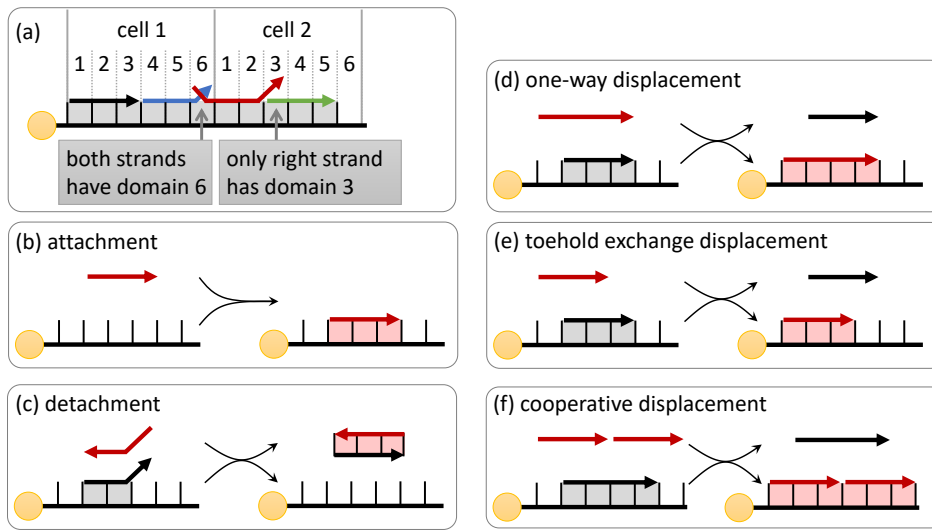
(a)
cell 1
cell 2
1 2 3 4 5 6 1 2 3 4 5 6
both strands have domain 6
only right strand has domain 3

(b) attachment

(c) detachment

(d) one-way displacement

(e) toehold exchange displacement

(f) cooperative displacement